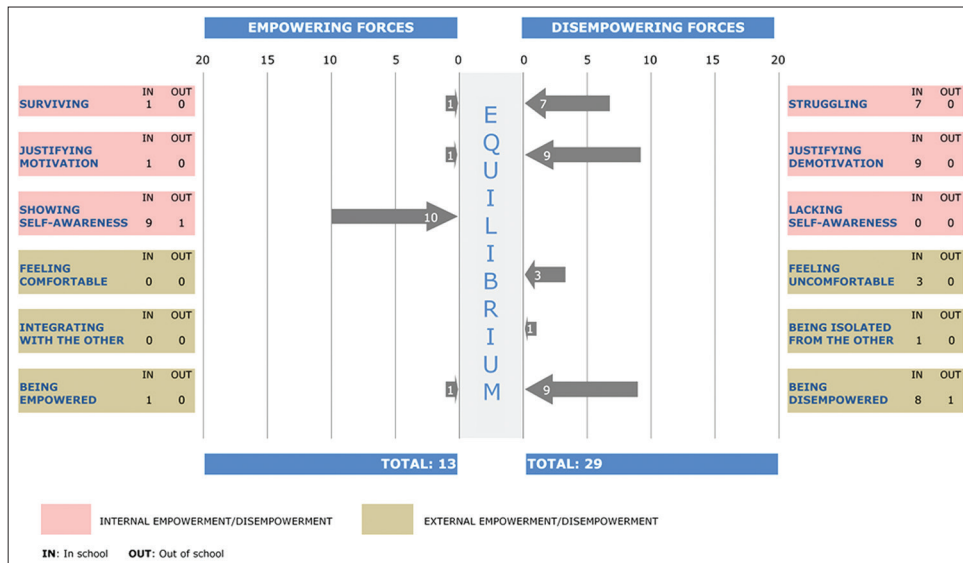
EMPOWERING FORCES

DISEMPOWERING FORCES

20 15 10 5 0

0 5 10 15 20

| | IN | OUT |
|---|---|---|
| SURVIVING | 1 | 0 |
| JUSTIFYING MOTIVATION | 1 | 0 |
| SHOWING SELF-AWARENESS | 9 | 1 |
| FEELING COMFORTABLE | 0 | 0 |
| INTEGRATING WITH THE OTHER | 0 | 0 |
| BEING EMPOWERED | 1 | 0 |

1

1

10

1

EQUILIBRIUM

7

9

3

1

9

| | IN | OUT |
|---|---|---|
| STRUGGLING | 7 | 0 |
| JUSTIFYING DEMOTIVATION | 9 | 0 |
| LACKING SELF-AWARENESS | 0 | 0 |
| FEELING UNCOMFORTABLE | 3 | 0 |
| BEING ISOLATED FROM THE OTHER | 1 | 0 |
| BEING DISEMPOWERED | 8 | 1 |

TOTAL: 13

TOTAL: 29

INTERNAL EMPOWERMENT/DISEMPOWERMENT

EXTERNAL EMPOWERMENT/DISEMPOWERMENT

IN: In school OUT: Out of school